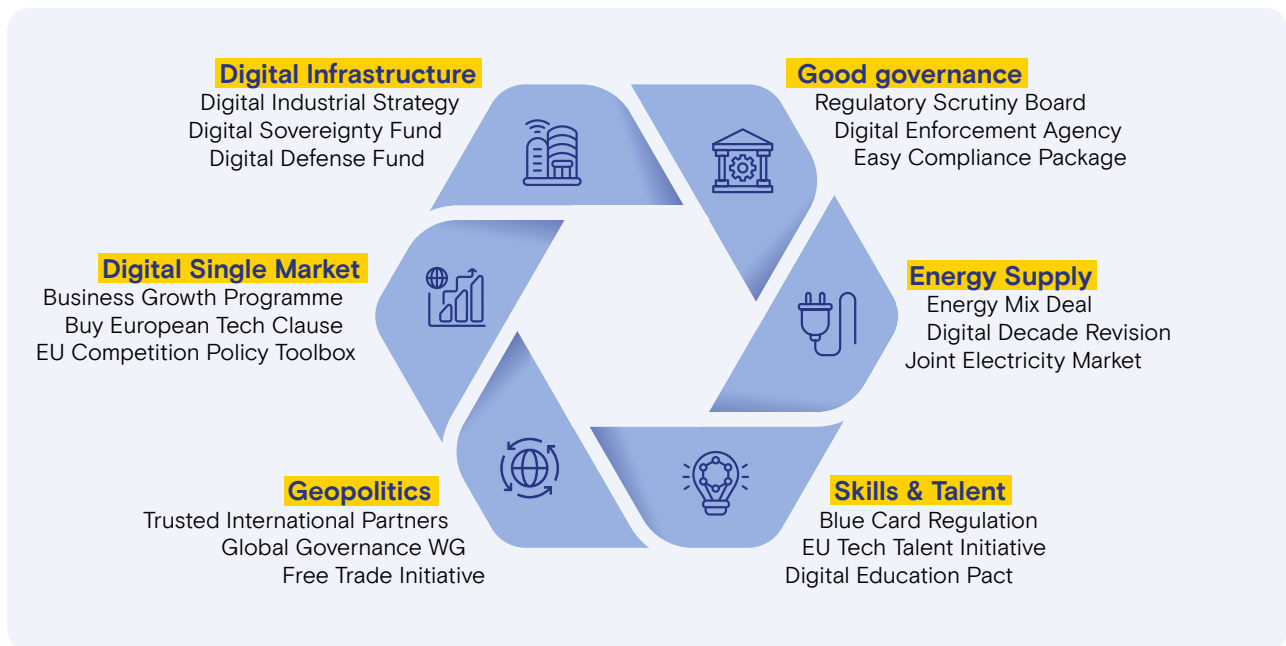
Digital Infrastructure
Digital Industrial Strategy
Digital Sovereignty Fund
Digital Defense Fund

Good governance
Regulatory Scrutiny Board
Digital Enforcement Agency
Easy Compliance Package

Digital Single Market
Business Growth Programme
Buy European Tech Clause
EU Competition Policy Toolbox

Energy Supply
Energy Mix Deal
Digital Decade Revision
Joint Electricity Market

Geopolitics
Trusted International Partners
Global Governance WG
Free Trade Initiative

Skills & Talent
Blue Card Regulation
EU Tech Talent Initiative
Digital Education Pact